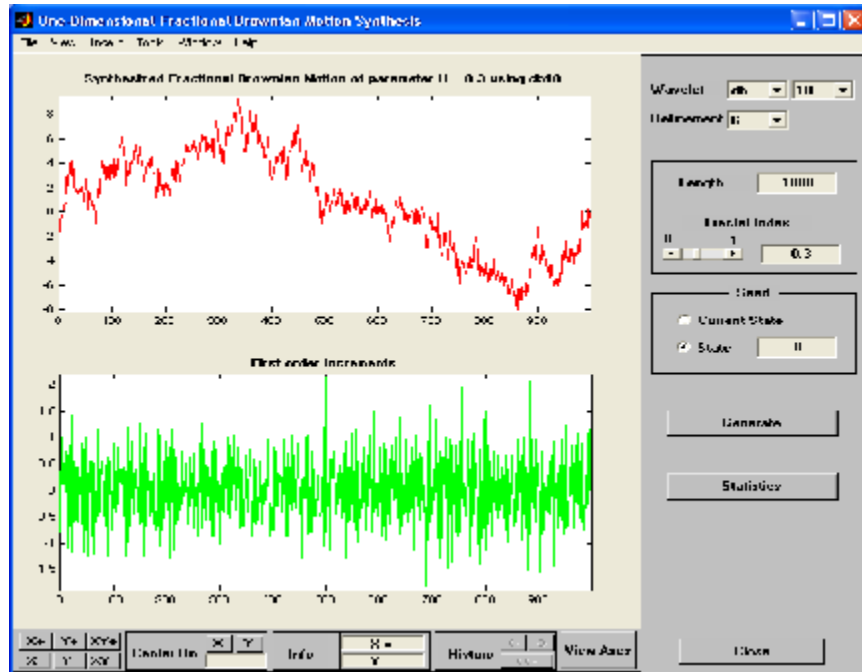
One-Dimensional Fractional Brownian Motion Synthesis

File View Insert Tools Window Help

Synthesized Fractional Brownian Motion of parameter H = 0.3 using db10

8
6
4
2
0
-2
-4
-6
-8

0 100 200 300 400 500 600 700 800 900

First order increments

1.5
1
0.5
0
-0.5
-1
-1.5

0 100 200 300 400 500 600 700 800 900

Wavelet db 10

Refinement 6

Length 1000

Fractal Index

0 1

0.3

Seed

Current State

State 0

Generate

Statistics

X+ Y+ XY+
X- Y- XY-

Center On X Y

Info

X =
Y =

History

View Axes

Close